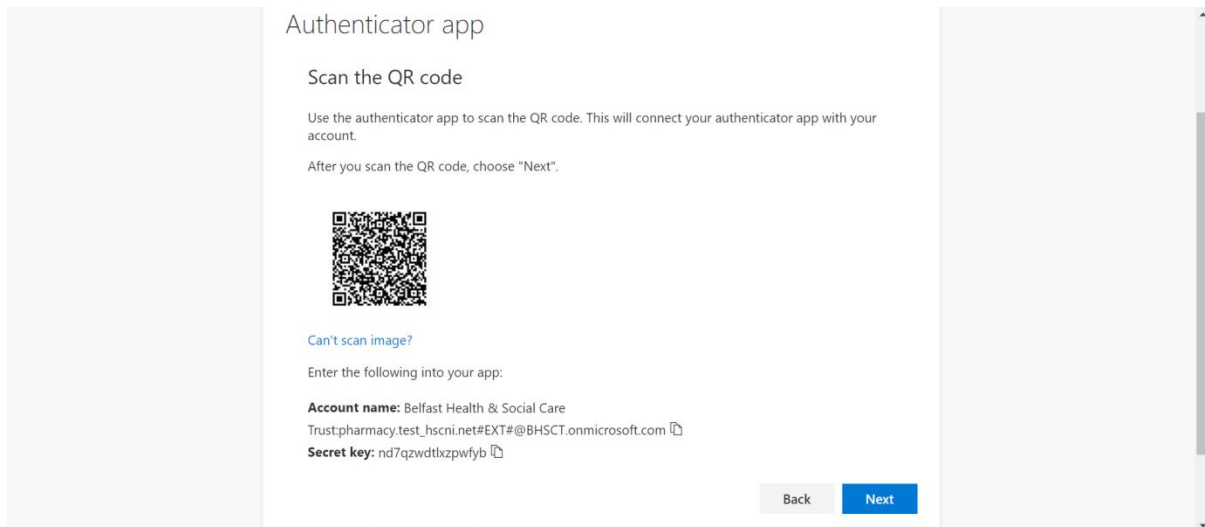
Authenticator app

Scan the QR code

Use the authenticator app to scan the QR code. This will connect your authenticator app with your account.

After you scan the QR code, choose "Next".

Can't scan image?

Enter the following into your app:

**Account name:** Belfast Health & Social Care Trust:pharmacy.test_hscni.net#EXT#@BHSCT.onmicrosoft.com

**Secret key:** nd7qzwdtlxzpwfyb

Back

Next